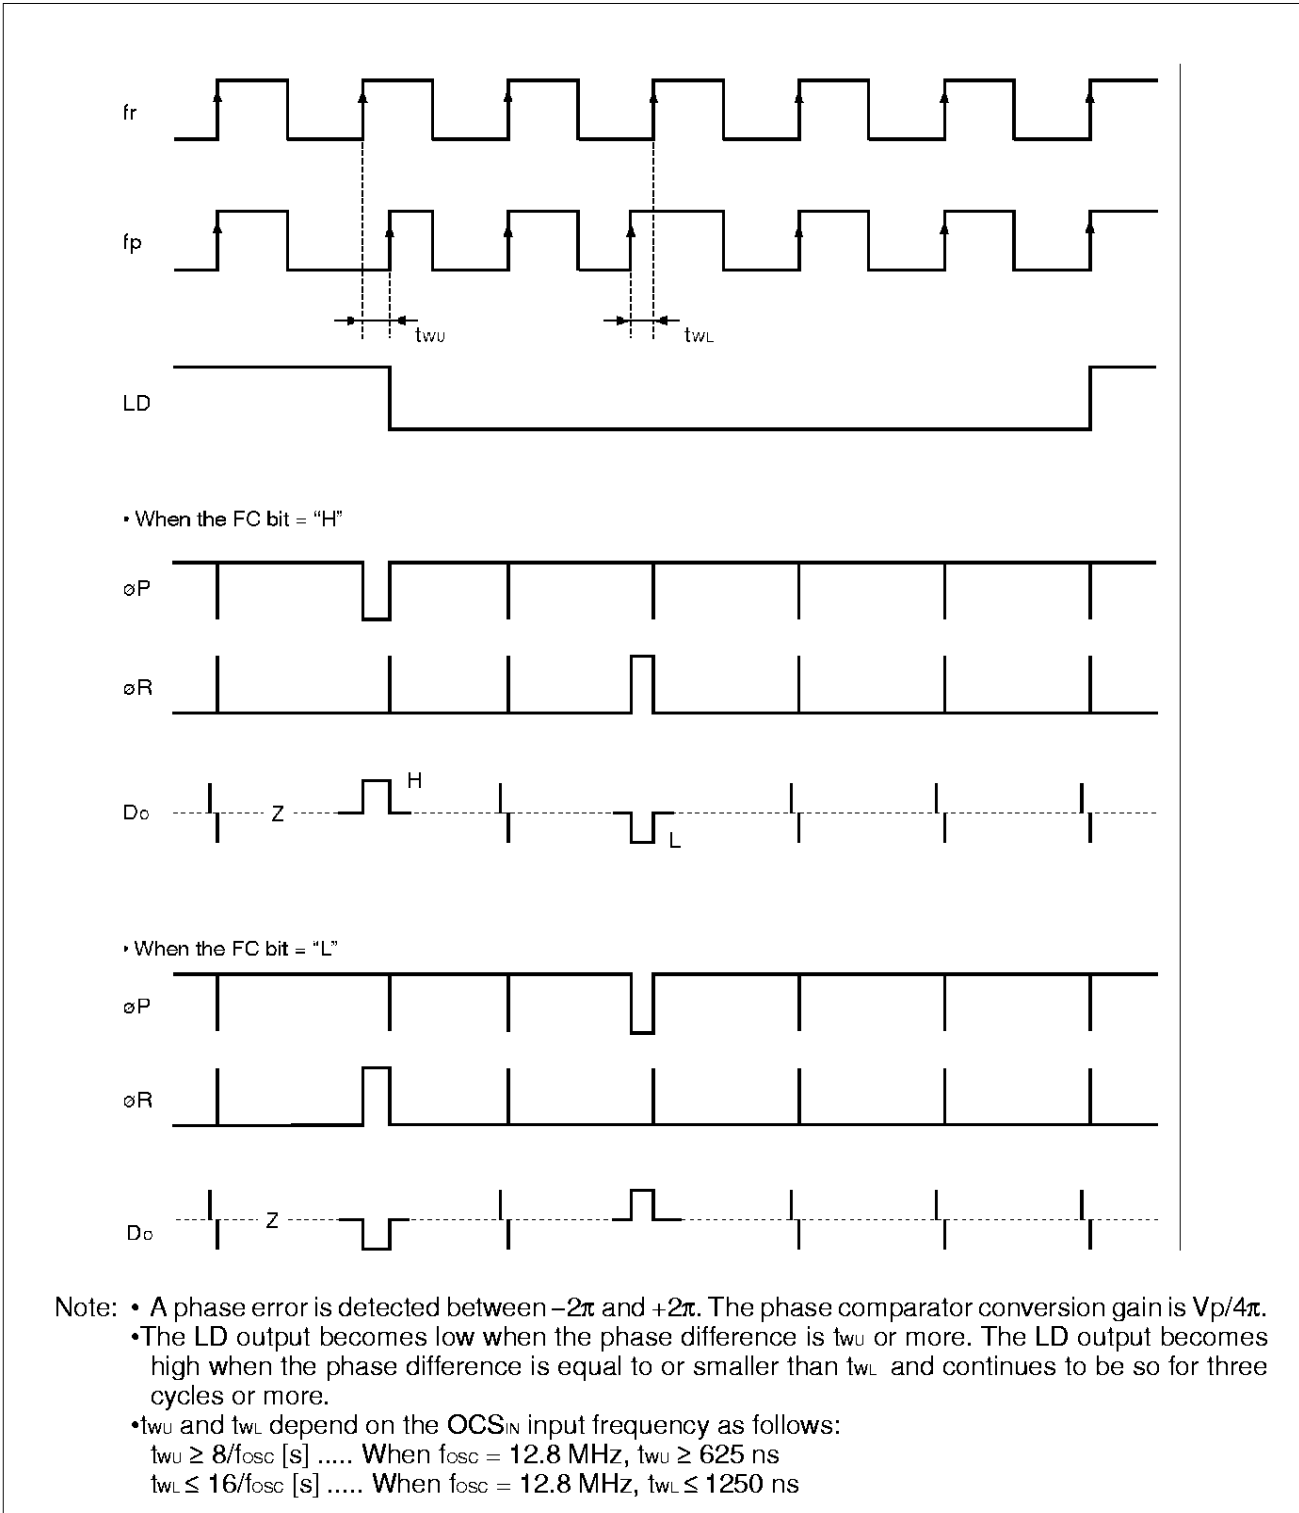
fr

fp

$t_{WU}$

$t_{WL}$

LD

• When the FC bit = "H"

⌀P

⌀R

Do

Z

H

L

• When the FC bit = "L"

⌀P

⌀R

Do

Z

Note: • A phase error is detected between $-2\pi$ and $+2\pi$. The phase comparator conversion gain is $Vp/4\pi$.
•The LD output becomes low when the phase difference is $t_{WU}$ or more. The LD output becomes high when the phase difference is equal to or smaller than $t_{WL}$ and continues to be so for three cycles or more.
•$t_{WU}$ and $t_{WL}$ depend on the $OCS_{IN}$ input frequency as follows:
$t_{WU} \geq 8/f_{OSC}$ [s] ..... When $f_{OSC}$ = 12.8 MHz, $t_{WU} \geq 625$ ns
$t_{WL} \leq 16/f_{OSC}$ [s] ..... When $f_{OSC}$ = 12.8 MHz, $t_{WL} \leq 1250$ ns